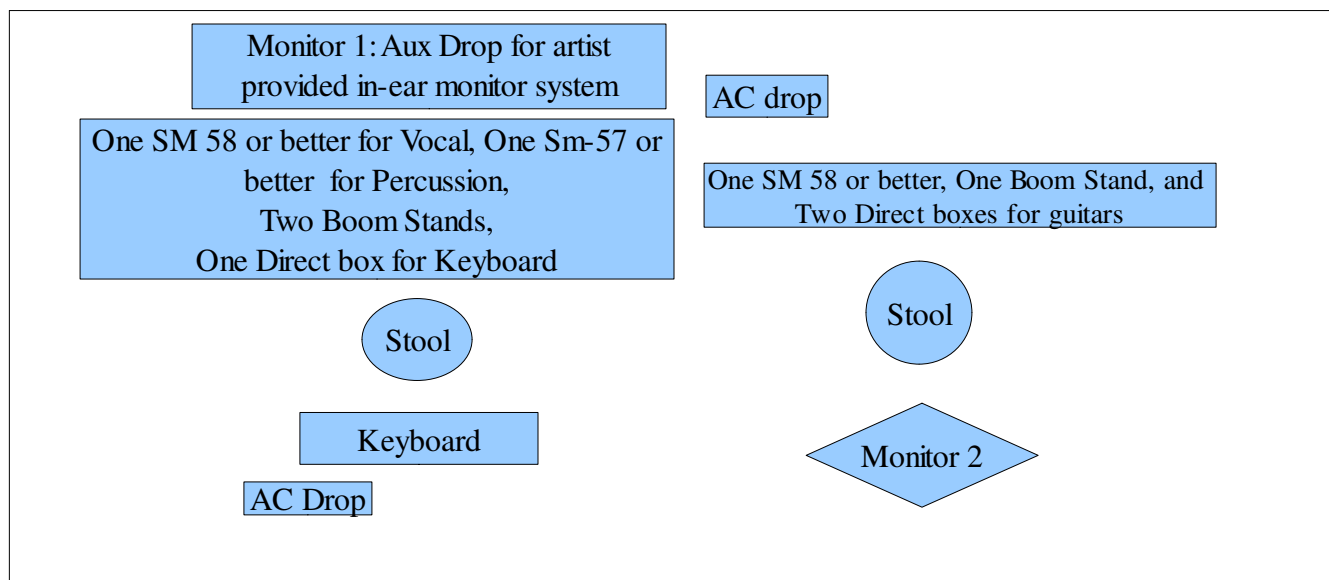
Monitor 1: Aux Drop for artist provided in-ear monitor system

AC drop

One SM 58 or better for Vocal, One Sm-57 or better for Percussion,
Two Boom Stands,
One Direct box for Keyboard

One SM 58 or better, One Boom Stand, and Two Direct boxes for guitars

Stool

Stool

Keyboard

Monitor 2

AC Drop